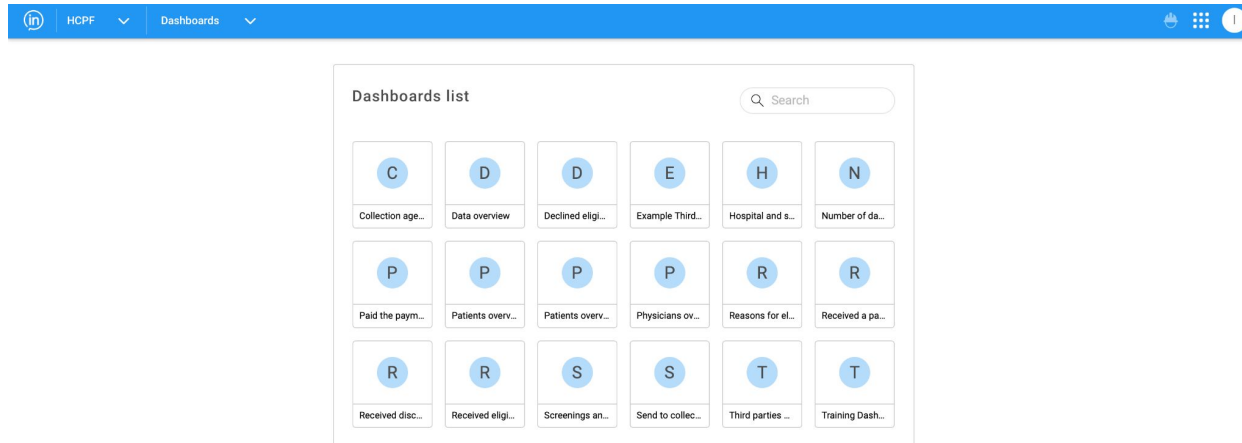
(in) HCPF Dashboards

I

Dashboards list

Search

C
Collection age...

D
Data overview

D
Declined eligi...

E
Example Third...

H
Hospital and s...

N
Number of da...

P
Paid the paym...

P
Patients overv...

P
Patients overv...

P
Physicians ov...

R
Reasons for el...

R
Received a pa...

R
Received disc...

R
Received eligi...

S
Screenings an...

S
Send to collec...

T
Third parties ...

T
Training Dash...